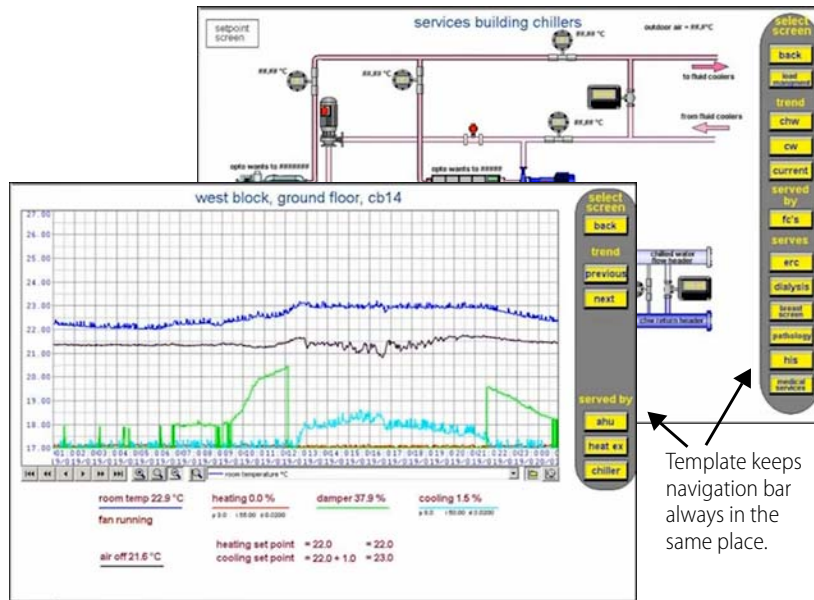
setpoint screen

services building chillers

outdoor air = ##.#°C

##.## °C

##.## °C

##.## °C

##.## °C

##.## °C

to fluid coolers

from fluid coolers

opto wants to #######

opto wants to #####

select screen

back

load management

trend

chw

cw

current

served by

fc's

serves

erc

dialysis

breast screen

pathology

his

medical services

chilled water flow header

chw return header

west block, ground floor, cb14

27.00
26.00
25.00
24.00
23.00
22.00
21.00
20.00
19.00
18.00
17.00

select screen

back

trend

previous

next

served by

ahu

heat ex

chiller

room temperature °C

room temp 22.9 °C

fan running

heating 0.0 %

damper 37.9 %

cooling 1.5 %

air off 21.6 °C

heating set point = 22.0 = 22.0

cooling set point = 22.0 + 1.0 = 23.0

Template keeps navigation bar always in the same place.